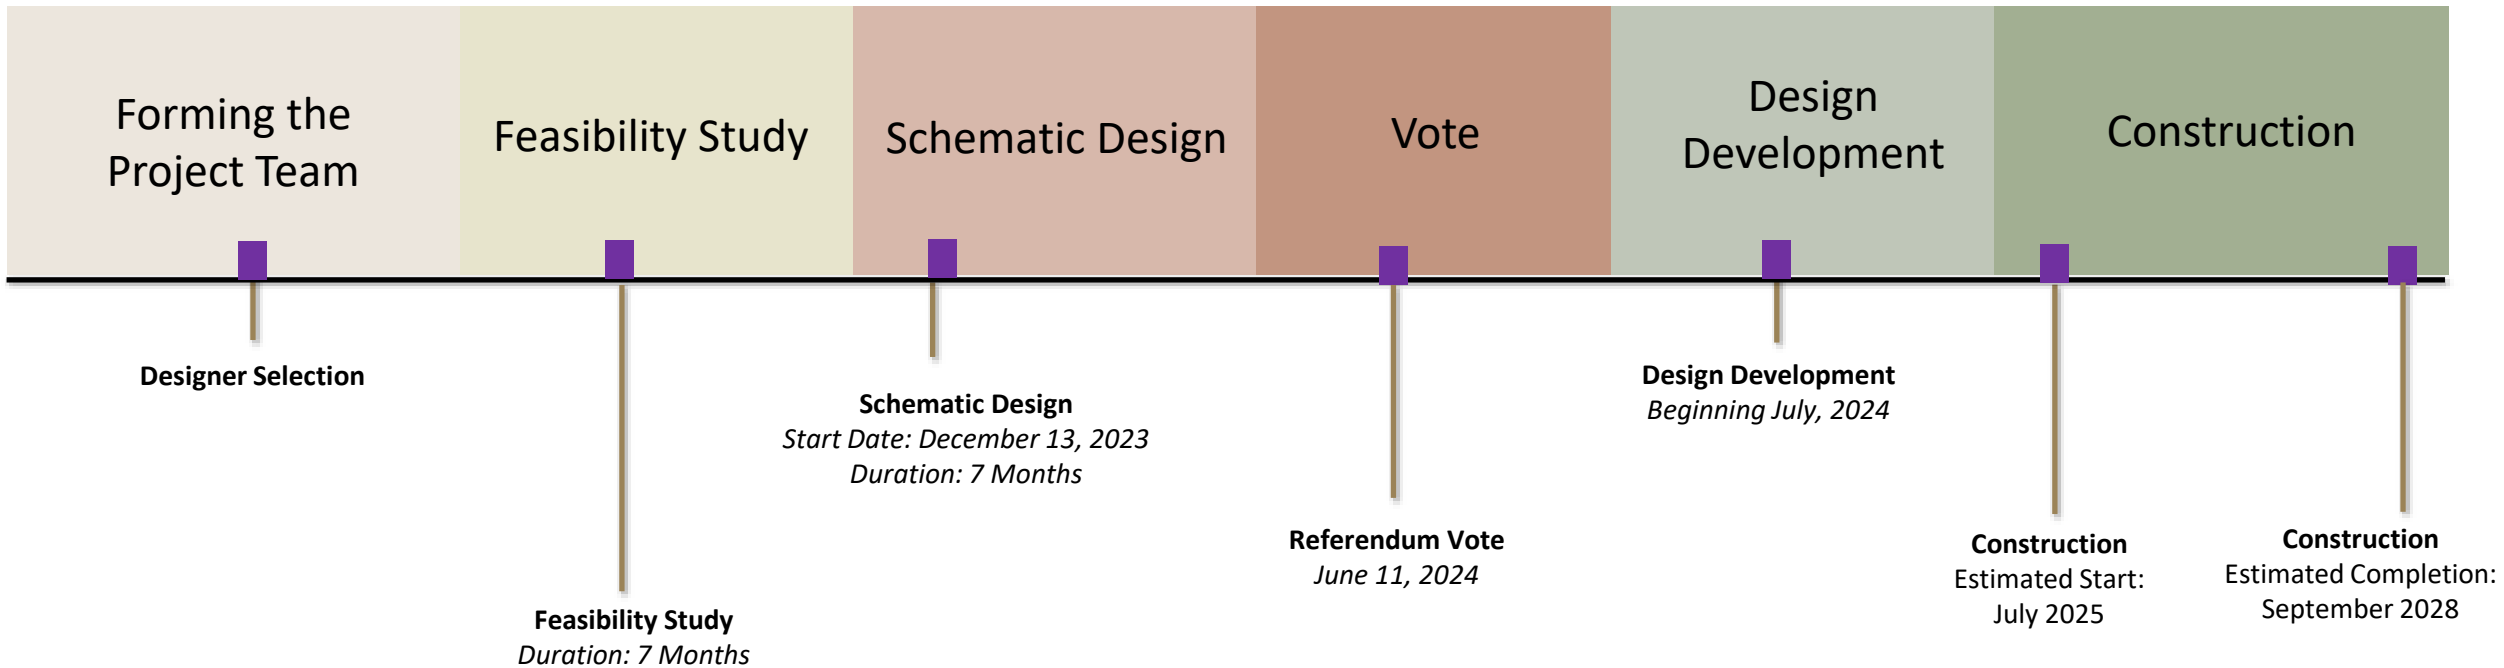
Forming the Project Team

Feasibility Study

Schematic Design

Vote

Design Development

Construction

**Designer Selection**

**Feasibility Study**
*Duration: 7 Months*

**Schematic Design**
*Start Date: December 13, 2023*
*Duration: 7 Months*

**Referendum Vote**
*June 11, 2024*

**Design Development**
*Beginning July, 2024*

**Construction**
Estimated Start:
July 2025

**Construction**
Estimated Completion:
September 2028